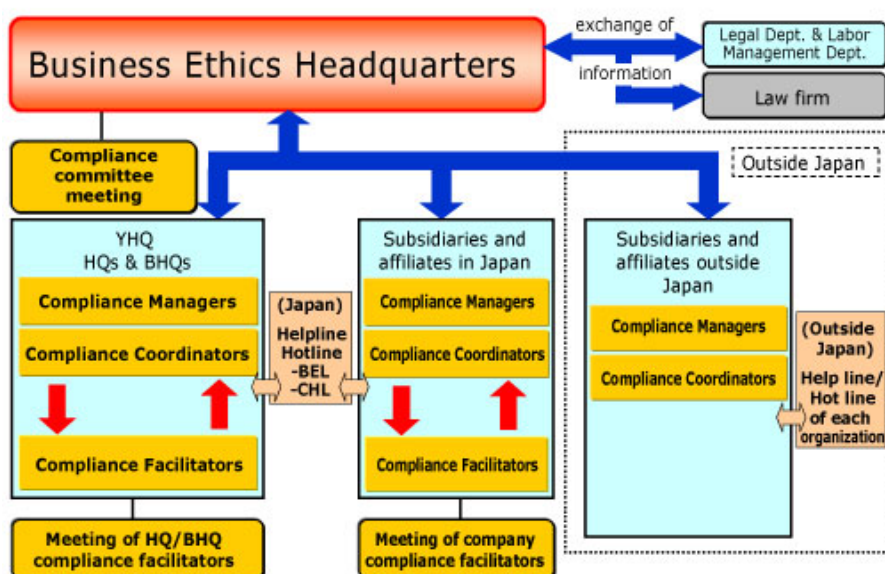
Business Ethics Headquarters

exchange of information

Legal Dept. & Labor Management Dept.

Law firm

Compliance committee meeting

Outside Japan

YHQ HQs & BHQs

Compliance Managers

Compliance Coordinators

Compliance Facilitators

(Japan) Helpline Hotline -BEL -CHL

Subsidiaries and affiliates in Japan

Compliance Managers

Compliance Coordinators

Compliance Facilitators

Subsidiaries and affiliates outside Japan

Compliance Managers

Compliance Coordinators

(Outside Japan) Help line/ Hot line of each organization

Meeting of HQ/BHQ compliance facilitators

Meeting of company compliance facilitators